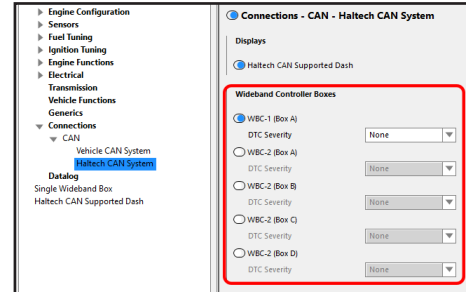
Engine Configuration
Sensors
Fuel Tuning
Ignition Tuning
Engine Functions
Electrical
Transmission
Vehicle Functions
Generics
Connections
CAN
Vehicle CAN System
Haltech CAN System
Datalog
Single Wideband Box
Haltech CAN Supported Dash

Connections - CAN - Haltech CAN System

Displays

Haltech CAN Supported Dash

Wideband Controller Boxes

WBC-1 (Box A)
DTC Severity None
WBC-2 (Box A)
DTC Severity None
WBC-2 (Box B)
DTC Severity None
WBC-2 (Box C)
DTC Severity None
WBC-2 (Box D)
DTC Severity None